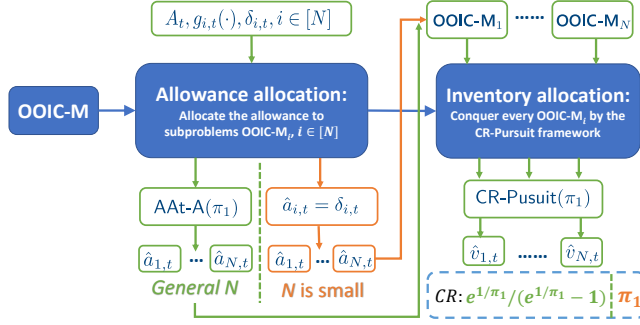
$A_t, g_{i,t}(\cdot), \delta_{i,t}, i \in [N]$

OOIC-M

Allowance allocation:
Allocate the allowance to subproblems OOIC-M$_i$, $i \in [N]$

AAt-A$(\pi_1)$

$\hat{a}_{1,t}$ ··· $\hat{a}_{N,t}$

General N

$\hat{a}_{i,t} = \delta_{i,t}$

$\hat{a}_{1,t}$ ··· $\hat{a}_{N,t}$

N is small

OOIC-M$_1$ ······ OOIC-M$_N$

Inventory allocation:
Conquer every OOIC-M$_i$ by the CR-Pursuit framework

CR-Pusuit$(\pi_1)$

$\hat{v}_{1,t}$ ······ $\hat{v}_{N,t}$

CR: $e^{1/\pi_1}/(e^{1/\pi_1}-1)$

$\pi_1$